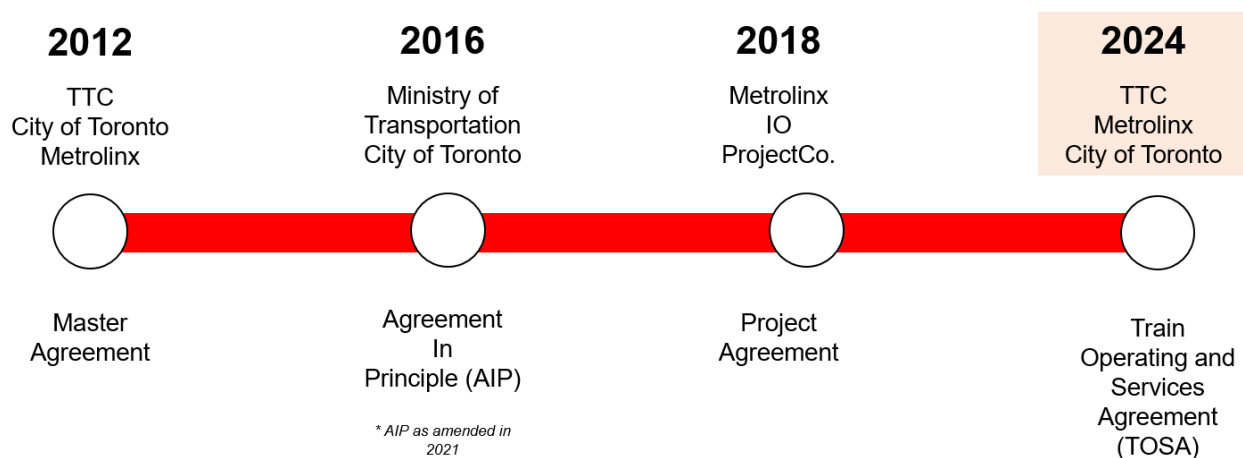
2012
TTC
City of Toronto
Metrolinx

Master Agreement

2016
Ministry of Transportation
City of Toronto

Agreement In Principle (AIP)

* AIP as amended in 2021

2018
Metrolinx
IO
ProjectCo.

Project Agreement

2024
TTC
Metrolinx
City of Toronto

Train Operating and Services Agreement (TOSA)